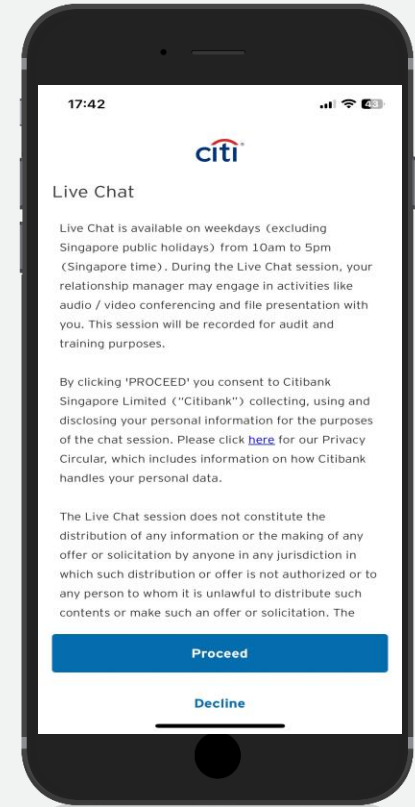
17:42

citi

Live Chat

Live Chat is available on weekdays (excluding Singapore public holidays) from 10am to 5pm (Singapore time). During the Live Chat session, your relationship manager may engage in activities like audio / video conferencing and file presentation with you. This session will be recorded for audit and training purposes.

By clicking 'PROCEED' you consent to Citibank Singapore Limited ("Citibank") collecting, using and disclosing your personal information for the purposes of the chat session. Please click here for our Privacy Circular, which includes information on how Citibank handles your personal data.

The Live Chat session does not constitute the distribution of any information or the making of any offer or solicitation by anyone in any jurisdiction in which such distribution or offer is not authorized or to any person to whom it is unlawful to distribute such contents or make such an offer or solicitation. The

Proceed

Decline